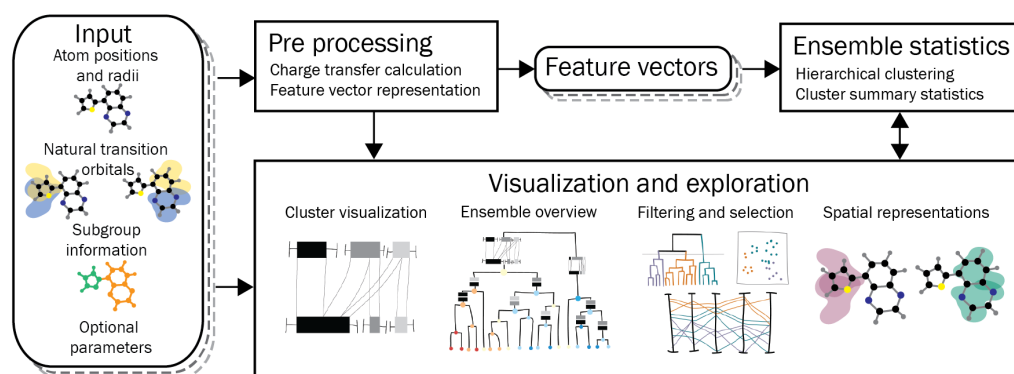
Input
Atom positions and radii
Natural transition orbitals
Subgroup information
Optional parameters

Pre processing
Charge transfer calculation
Feature vector representation

Feature vectors

Ensemble statistics
Hierarchical clustering
Cluster summary statistics

Visualization and exploration
Cluster visualization
Ensemble overview
Filtering and selection
Spatial representations